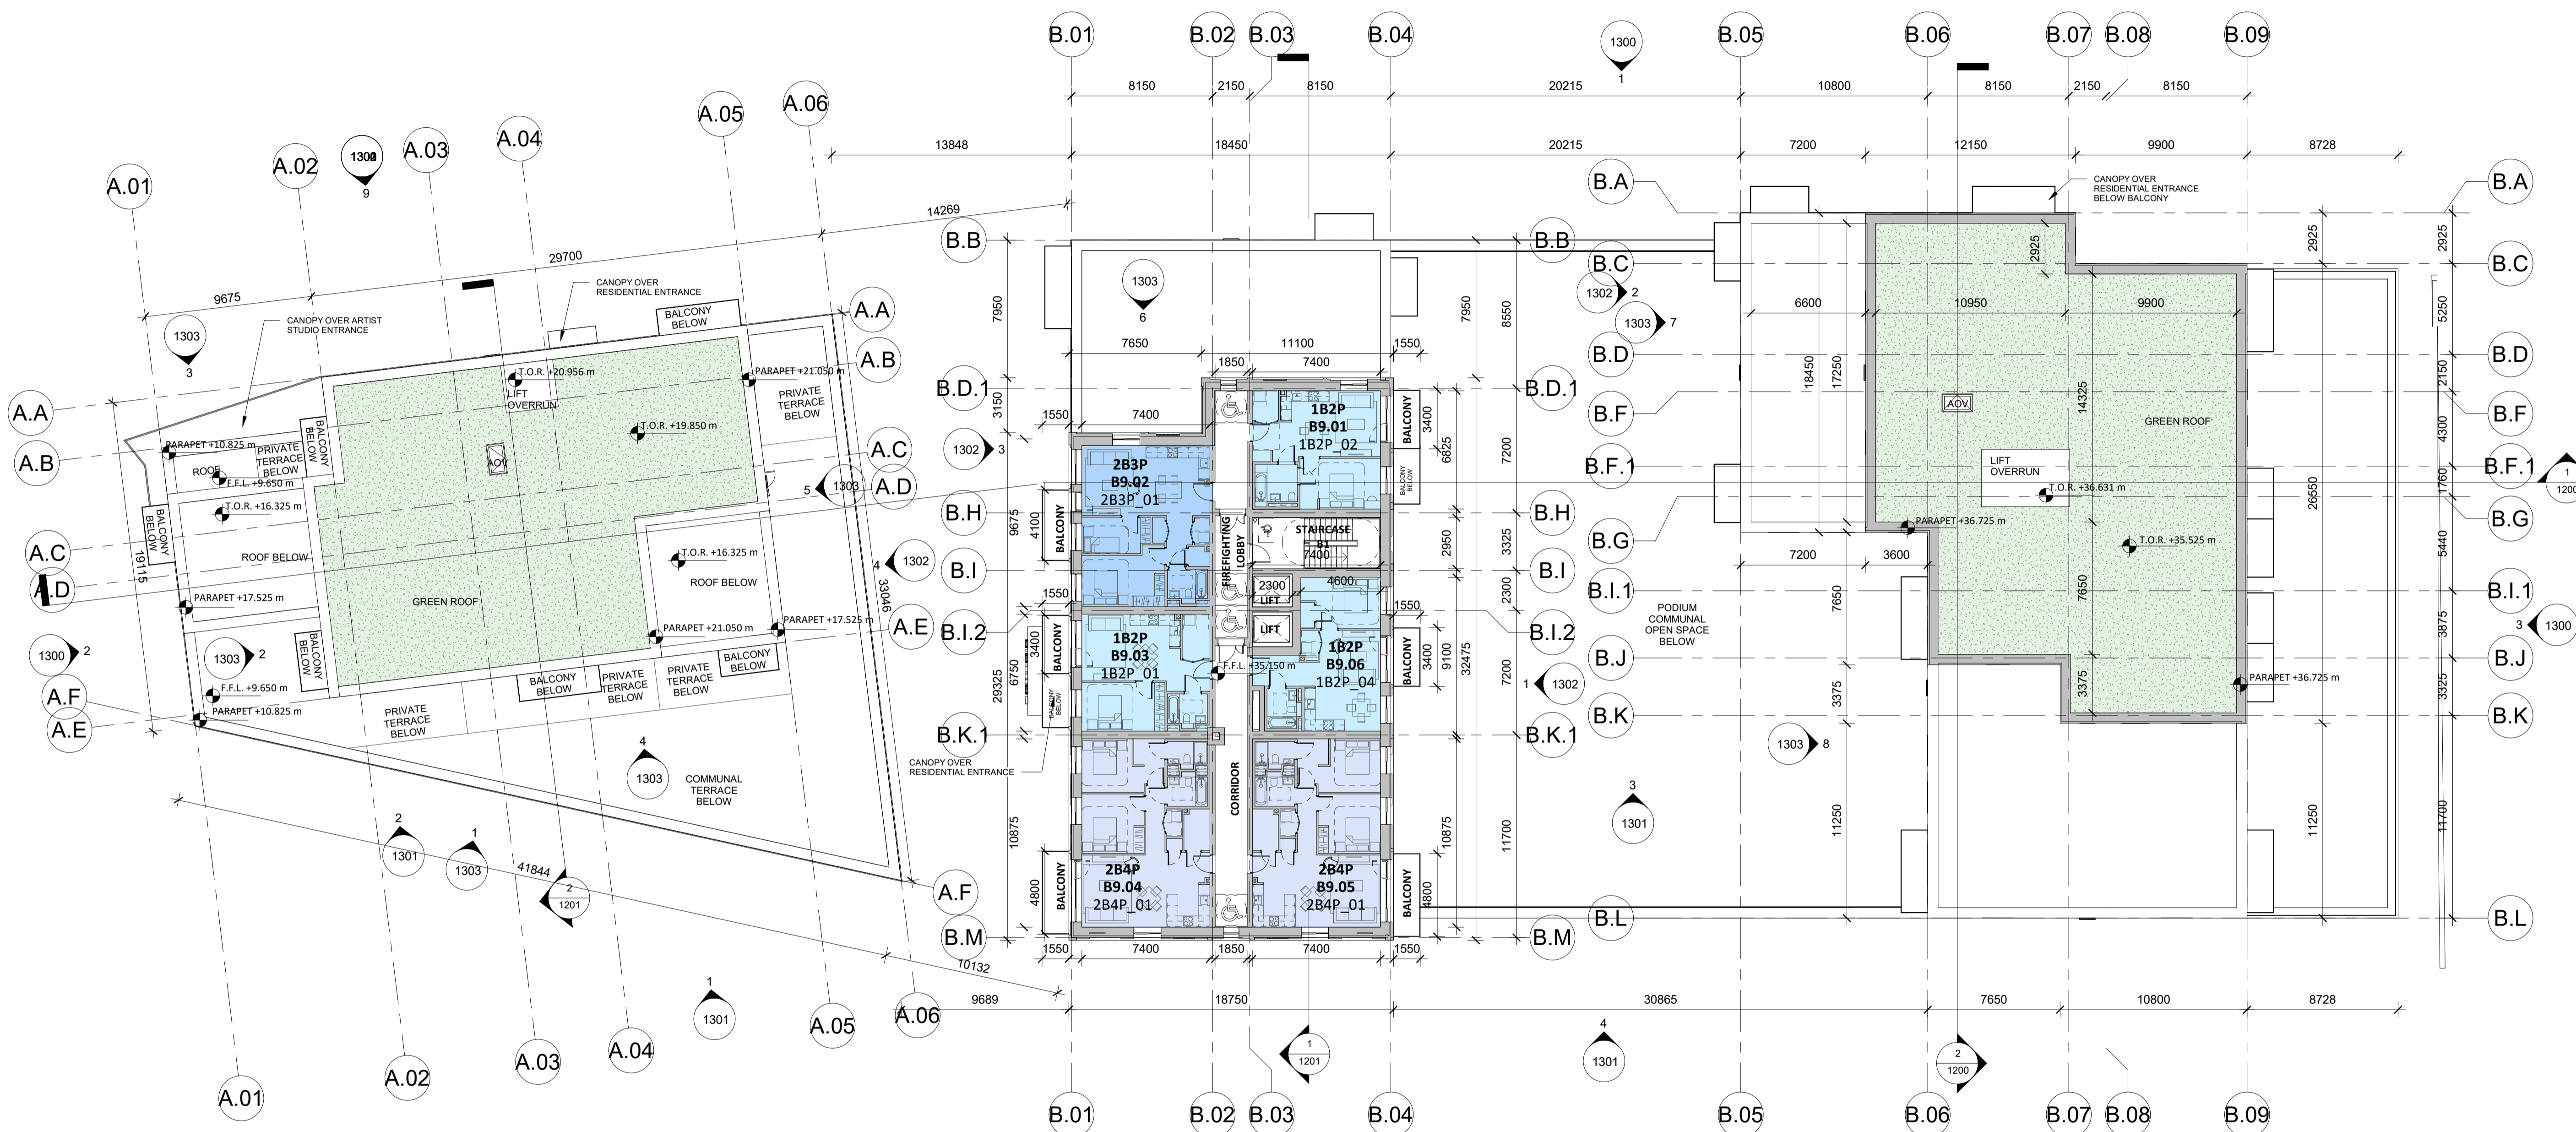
B.01 B.02 B.03 B.04 1300 1 B.05 B.06 B.07 B.08 B.09

8150 2150 8150 20215 10800 8150 2150 8150

13848 18450 20215 7200 12150 9900 8728

A.01 A.02 1300 9 A.03 A.04 A.05 A.06

14269
29700
9675

CANOPY OVER RESIDENTIAL ENTRANCE
CANOPY OVER ARTIST STUDIO ENTRANCE
BALCONY BELOW
1303 3
A.A
A.B
T.O.R. +20.956 m
LIFT OVERRUN
PARAPET +21.050 m
PRIVATE TERRACE BELOW
T.O.R. +19.850 m
PARAPET +10.825 m
PRIVATE TERRACE BELOW
BALCONY BELOW
ROOF
F.F.L. +9.650 m
AOV
A.C
5 1303
A.D
BALCONY BELOW
T.O.R. +16.325 m
19115
ROOF BELOW
T.O.R. +16.325 m
ROOF BELOW
4 1302
33046
PARAPET +17.525 m
GREEN ROOF
PARAPET +21.050 m
PARAPET +17.525 m
A.E
1300 2
1303 2
BALCONY BELOW
BALCONY BELOW
PRIVATE TERRACE BELOW
PRIVATE TERRACE BELOW
BALCONY BELOW
A.F
A.E
F.F.L. +9.650 m
PARAPET +10.825 m
PRIVATE TERRACE BELOW
4 1303
COMMUNAL TERRACE BELOW
2 1301
1 1303
41844
2 1201
A.F
10132
1 1301
A.05
A.06
9689
A.01 A.02 A.03 A.04

B.B
1303 6
7950
7650 11100 1550
1850 7400
B.D.1
3150
1550 7400
1302 3
2B3P
B9.02
2B3P_01
1B2P
B9.01
1B2P_02
BALCONY
3400
6825
BALCONY BELOW
B.H
9675
4100
BALCONY
FIREFIGHTING LOBBY
STAIRCASE B1
7400
2950
3325
B.I
2300
LIFT
LIFT
4600
1550
B.I.2
1550
3400
6750
29325
BALCONY
1B2P
B9.03
1B2P_01
F.F.L. +35.150 m
1B2P
B9.06
1B2P_04
BALCONY
3400
9100
32475
7200
1 1302
BALCONY BELOW
B.K.1
CANOPY OVER RESIDENTIAL ENTRANCE
CORRIDOR
10875
10875
11700
2B4P
B9.04
2B4P_01
2B4P
B9.05
2B4P_01
BALCONY
4800
BALCONY
4800
B.M
1550 7400 1850 7400 1550
18750
1 1201
7950 8550 7200 2300
B.B
B.D.1
B.H
B.I
B.I.2
B.K.1
B.M

B.A
CANOPY OVER RESIDENTIAL ENTRANCE BELOW BALCONY
B.C
1302 2
1303 7
6600 10950 9900
2925
2925 2925
B.D
18450 17250
B.F
AOV
14325
GREEN ROOF
B.F.1
LIFT OVERRUN
T.O.R. +36.631 m
PARAPET +36.725 m
26550
B.G
7200 3600
T.O.R. +35.525 m
B.I.1
PODIUM COMMUNAL OPEN SPACE BELOW
7650 7650
B.J
PARAPET +36.725 m
3375 3375
B.K
1303 8
3 1301
11250 11250
B.L
30865 7650 10800 8728
4 1301
2 1200

5250 2150 4300 1760 5440 3875 3325 11700
B.A
B.C
B.D
B.F
B.F.1
1 1200
B.G
B.I.1
3 1300
B.J
B.K
B.L

B.01 B.02 B.03 B.04 B.05 B.06 B.07 B.08 B.09